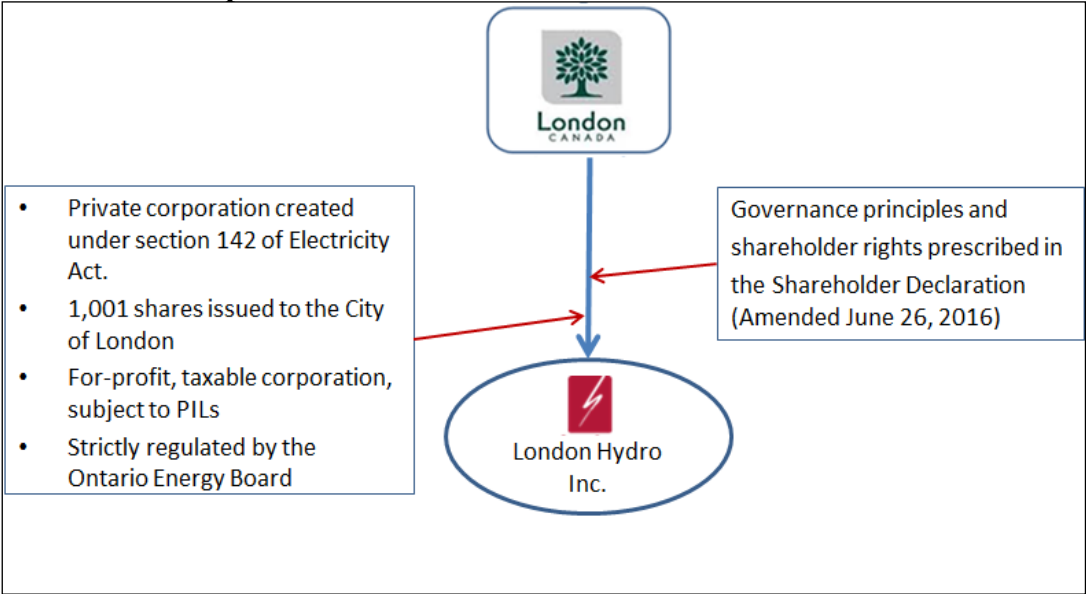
London
CANADA

- Private corporation created under section 142 of Electricity Act.
- 1,001 shares issued to the City of London
- For-profit, taxable corporation, subject to PILs
- Strictly regulated by the Ontario Energy Board

Governance principles and shareholder rights prescribed in the Shareholder Declaration (Amended June 26, 2016)

London Hydro Inc.